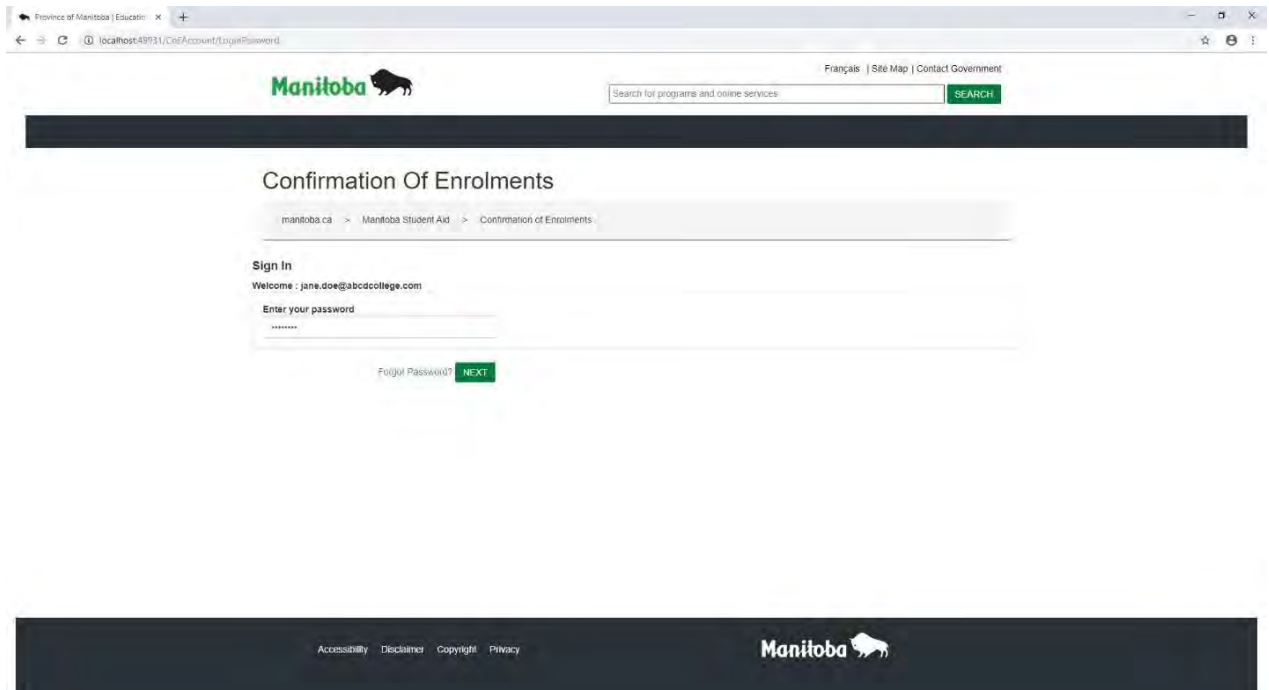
Province of Manitoba | Educatio ×

localhost:49931/CoeAccount/LoginPassword

Manitoba

Français | Site Map | Contact Government

Search for programs and online services

SEARCH

Confirmation Of Enrolments

manitoba.ca > Manitoba Student Aid > Confirmation of Enrolments

Sign In

Welcome : jane.doe@abcdcollege.com

Enter your password

••••••••

Forgot Password? NEXT

Accessibility Disclaimer Copyright Privacy

Manitoba